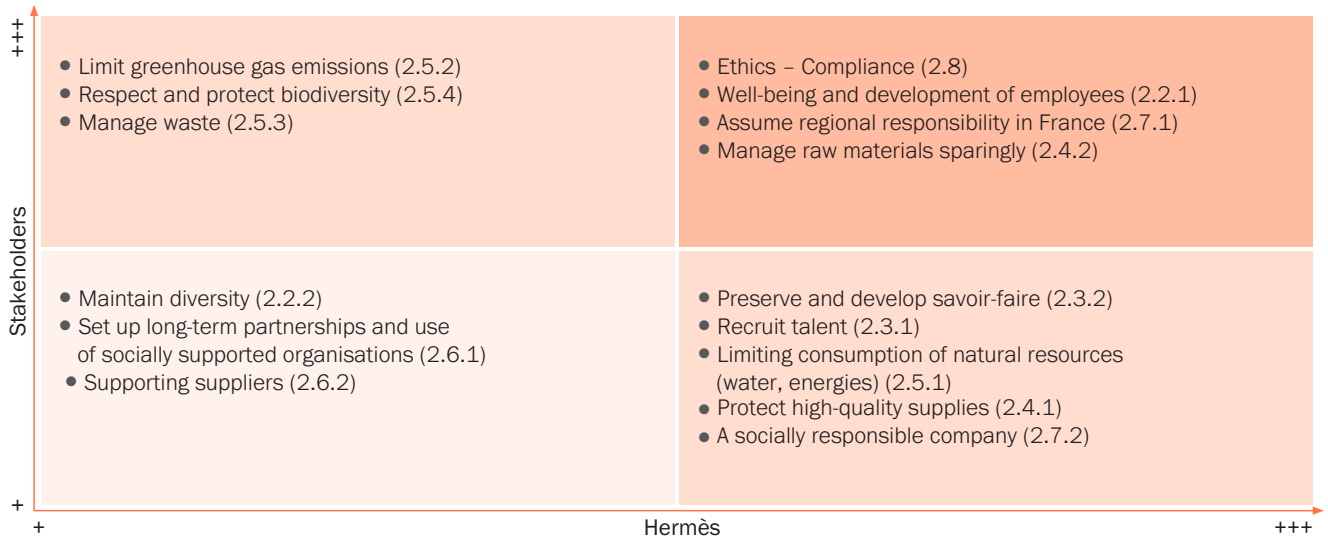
+++
Stakeholders
+

• Limit greenhouse gas emissions (2.5.2)
• Respect and protect biodiversity (2.5.4)
• Manage waste (2.5.3)

• Ethics – Compliance (2.8)
• Well-being and development of employees (2.2.1)
• Assume regional responsibility in France (2.7.1)
• Manage raw materials sparingly (2.4.2)

• Maintain diversity (2.2.2)
• Set up long-term partnerships and use of socially supported organisations (2.6.1)
• Supporting suppliers (2.6.2)

• Preserve and develop savoir-faire (2.3.2)
• Recruit talent (2.3.1)
• Limiting consumption of natural resources (water, energies) (2.5.1)
• Protect high-quality supplies (2.4.1)
• A socially responsible company (2.7.2)

+
Hermès
+++